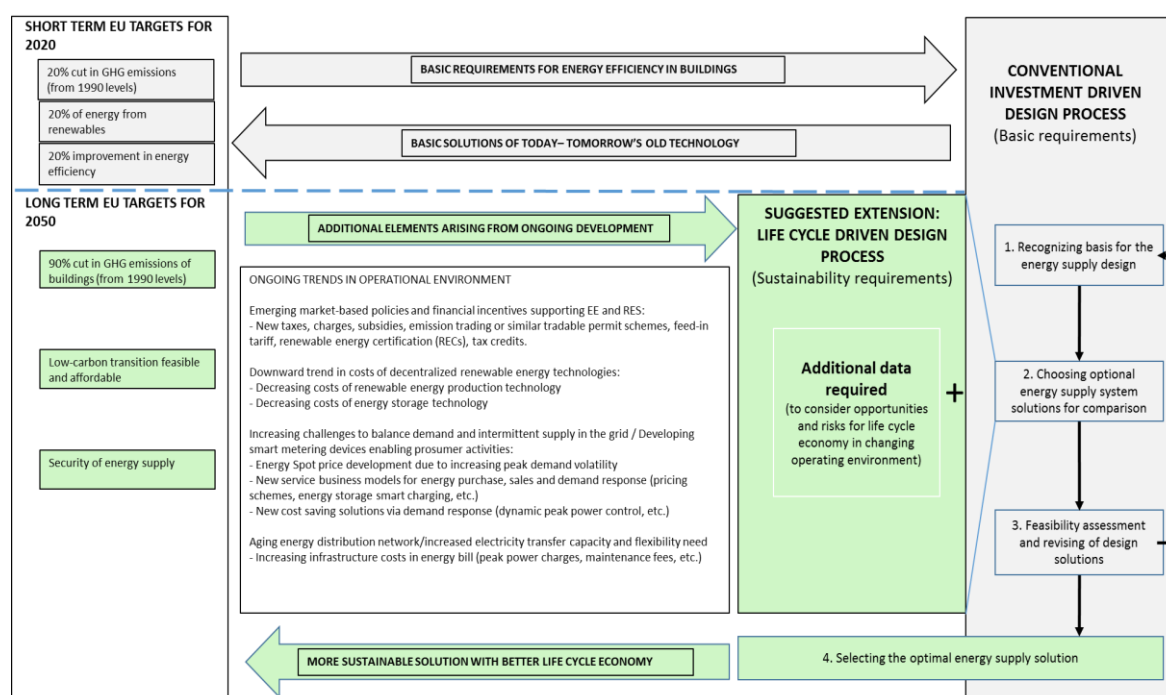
SHORT TERM EU TARGETS FOR 2020

20% cut in GHG emissions (from 1990 levels)

20% of energy from renewables

20% improvement in energy efficiency

BASIC REQUIREMENTS FOR ENERGY EFFICIENCY IN BUILDINGS

BASIC SOLUTIONS OF TODAY– TOMORROW'S OLD TECHNOLOGY

CONVENTIONAL INVESTMENT DRIVEN DESIGN PROCESS
(Basic requirements)

LONG TERM EU TARGETS FOR 2050

90% cut in GHG emissions of buildings (from 1990 levels)

Low-carbon transition feasible and affordable

Security of energy supply

ADDITIONAL ELEMENTS ARISING FROM ONGOING DEVELOPMENT

ONGOING TRENDS IN OPERATIONAL ENVIRONMENT

Emerging market-based policies and financial incentives supporting EE and RES:
- New taxes, charges, subsidies, emission trading or similar tradable permit schemes, feed-in tariff, renewable energy certification (RECs), tax credits.

Downward trend in costs of decentralized renewable energy technologies:
- Decreasing costs of renewable energy production technology
- Decreasing costs of energy storage technology

Increasing challenges to balance demand and intermittent supply in the grid / Developing smart metering devices enabling prosumer activities:
- Energy Spot price development due to increasing peak demand volatility
- New service business models for energy purchase, sales and demand response (pricing schemes, energy storage smart charging, etc.)
- New cost saving solutions via demand response (dynamic peak power control, etc.)

Aging energy distribution network/increased electricity transfer capacity and flexibility need
- Increasing infrastructure costs in energy bill (peak power charges, maintenance fees, etc.)

SUGGESTED EXTENSION: LIFE CYCLE DRIVEN DESIGN PROCESS
(Sustainability requirements)

Additional data required
(to consider opportunities and risks for life cycle economy in changing operating environment)

+

1. Recognizing basis for the energy supply design

2. Choosing optional energy supply system solutions for comparison

3. Feasibility assessment and revising of design solutions

MORE SUSTAINABLE SOLUTION WITH BETTER LIFE CYCLE ECONOMY

4. Selecting the optimal energy supply solution